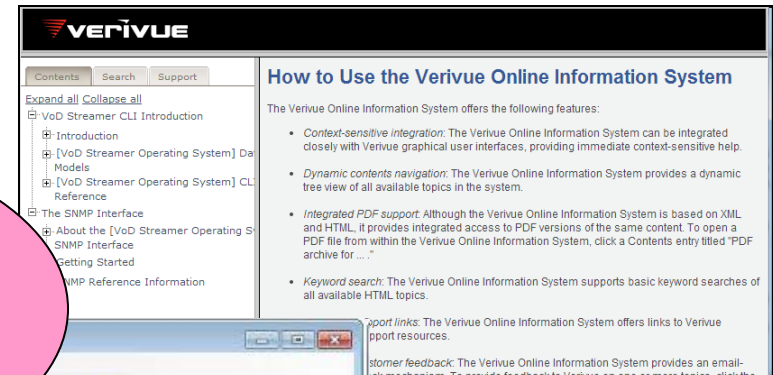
verivue

Contents Search Support

Expand all Collapse all
VoD Streamer CLI Introduction
Introduction
[VoD Streamer Operating System] Da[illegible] Models
[VoD Streamer Operating System] CL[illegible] Reference
The SNMP Interface
About the [VoD Streamer Operating S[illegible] SNMP Interface
Getting Started
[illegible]NMP Reference Information

How to Use the Verivue Online Information System

The Verivue Online Information System offers the following features:

• Context-sensitive integration: The Verivue Online Information System can be integrated closely with Verivue graphical user interfaces, providing immediate context-sensitive help.

• Dynamic contents navigation: The Verivue Online Information System provides a dynamic tree view of all available topics in the system.

• Integrated PDF support: Although the Verivue Online Information System is based on XML and HTML, it provides integrated access to PDF versions of the same content. To open a PDF file from within the Verivue Online Information System, click a Contents entry titled "PDF archive for ... ."

• Keyword search: The Verivue Online Information System supports basic keyword searches of all available HTML topics.

• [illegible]pport links: The Verivue Online Information System offers links to Verivue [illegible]pport resources.

• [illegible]stomer feedback: The Verivue Online Information System provides an email-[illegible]